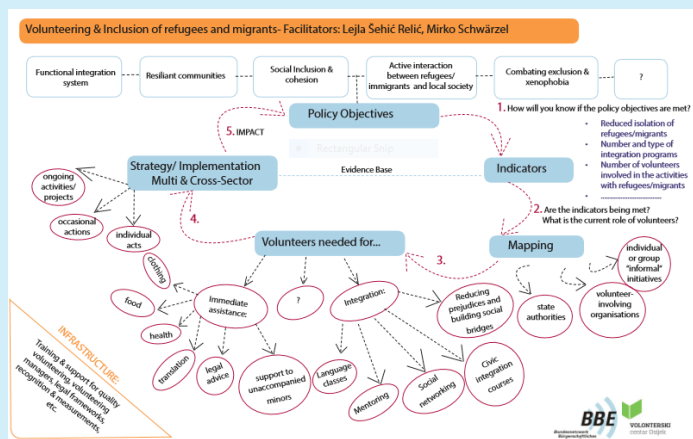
Volunteering & Inclusion of refugees and migrants- Facilitators: Lejla Šehić Relić, Mirko Schwärzel

Functional integration system

Resilient communities

Social Inclusion & cohesion

Active interaction between refugees/ immigrants and local society

Combating exclusion & xenophobia

?

1. How will you know if the policy objectives are met?

Policy Objectives

5. IMPACT

Rectangular Snip

- Reduced isolation of refugees/migrants
- Number and type of integration programs
- Number of volunteers involved in the activities with refugees/migrants
- ...

Strategy/ Implementation Multi & Cross-Sector

Evidence Base

Indicators

ongoing activities/ projects

occasional actions

individual acts

2. Are the indicators being met? What is the current role of volunteers?

4.

Volunteers needed for...

Mapping

3.

individual or group "informal" initiatives

clothing

food

Immediate assistance:

?

Integration:

Reducing prejudices and building social bridges

state authorities

volunteer-involving organisations

health

translation

legal advice

support to unaccompanied minors

Language classes

Mentoring

Social networking

Civic integration courses

INFRASTRUCTURE:

Training & support for quality volunteering, volunteering managers, legal frameworks, recognition & measurements, etc.

BBE Bundesnetzwerk Bürgerschaftliches Engagement

VOLONTERSKI centar Osijek